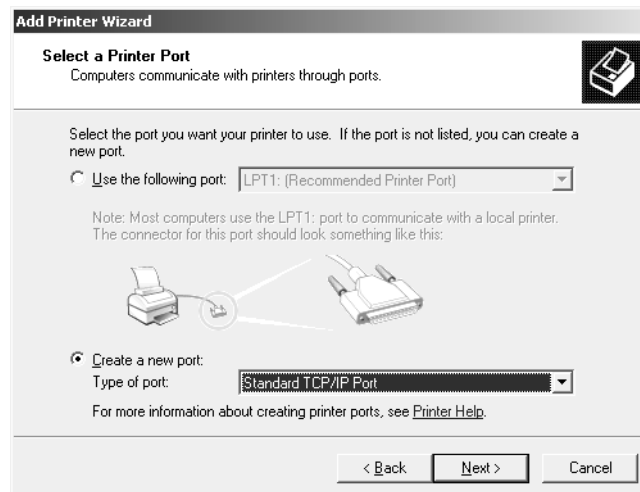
Add Printer Wizard

Select a Printer Port
Computers communicate with printers through ports.

Select the port you want your printer to use. If the port is not listed, you can create a new port.

Use the following port: LPT1: (Recommended Printer Port)

Note: Most computers use the LPT1: port to communicate with a local printer. The connector for this port should look something like this:

Create a new port:
Type of port: Standard TCP/IP Port

For more information about creating printer ports, see Printer Help.

< Back Next > Cancel